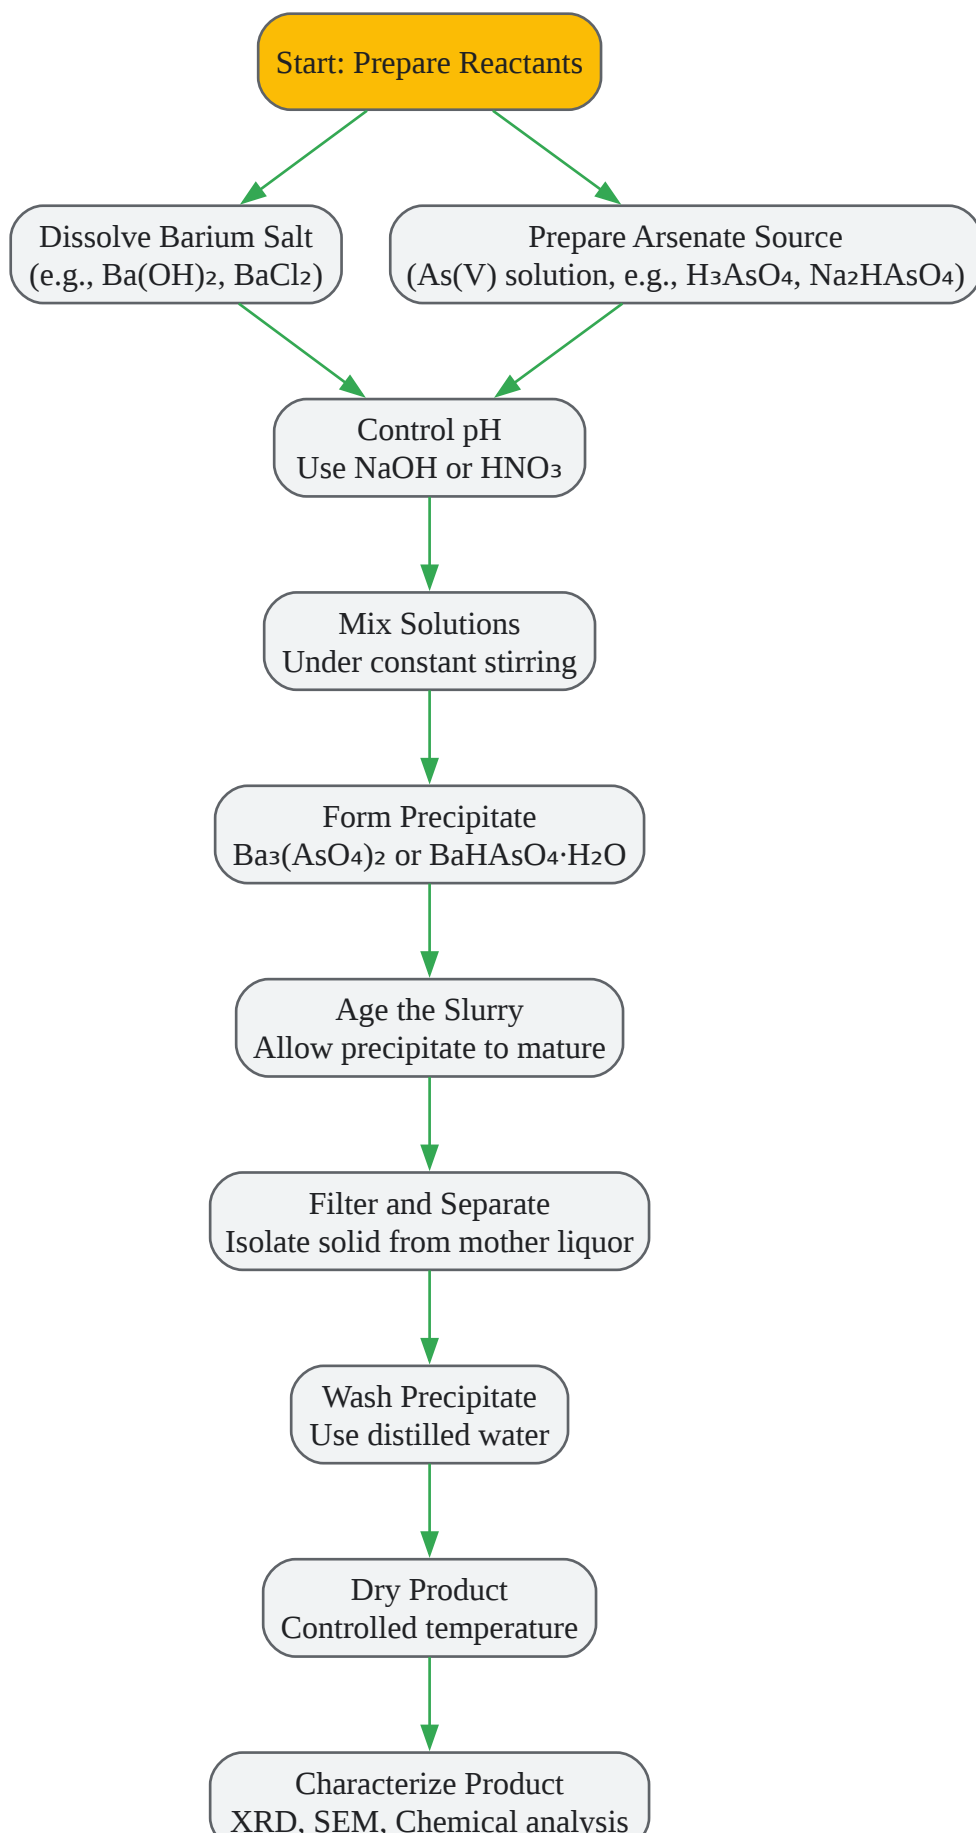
Start: Prepare Reactants

Dissolve Barium Salt
(e.g., $Ba(OH)_2$, $BaCl_2$)

Prepare Arsenate Source
(As(V) solution, e.g., $H_3AsO_4$, $Na_2HAsO_4$)

Control pH
Use NaOH or $HNO_3$

Mix Solutions
Under constant stirring

Form Precipitate
$Ba_3(AsO_4)_2$ or $BaHAsO_4 \cdot H_2O$

Age the Slurry
Allow precipitate to mature

Filter and Separate
Isolate solid from mother liquor

Wash Precipitate
Use distilled water

Dry Product
Controlled temperature

Characterize Product
XRD, SEM, Chemical analysis